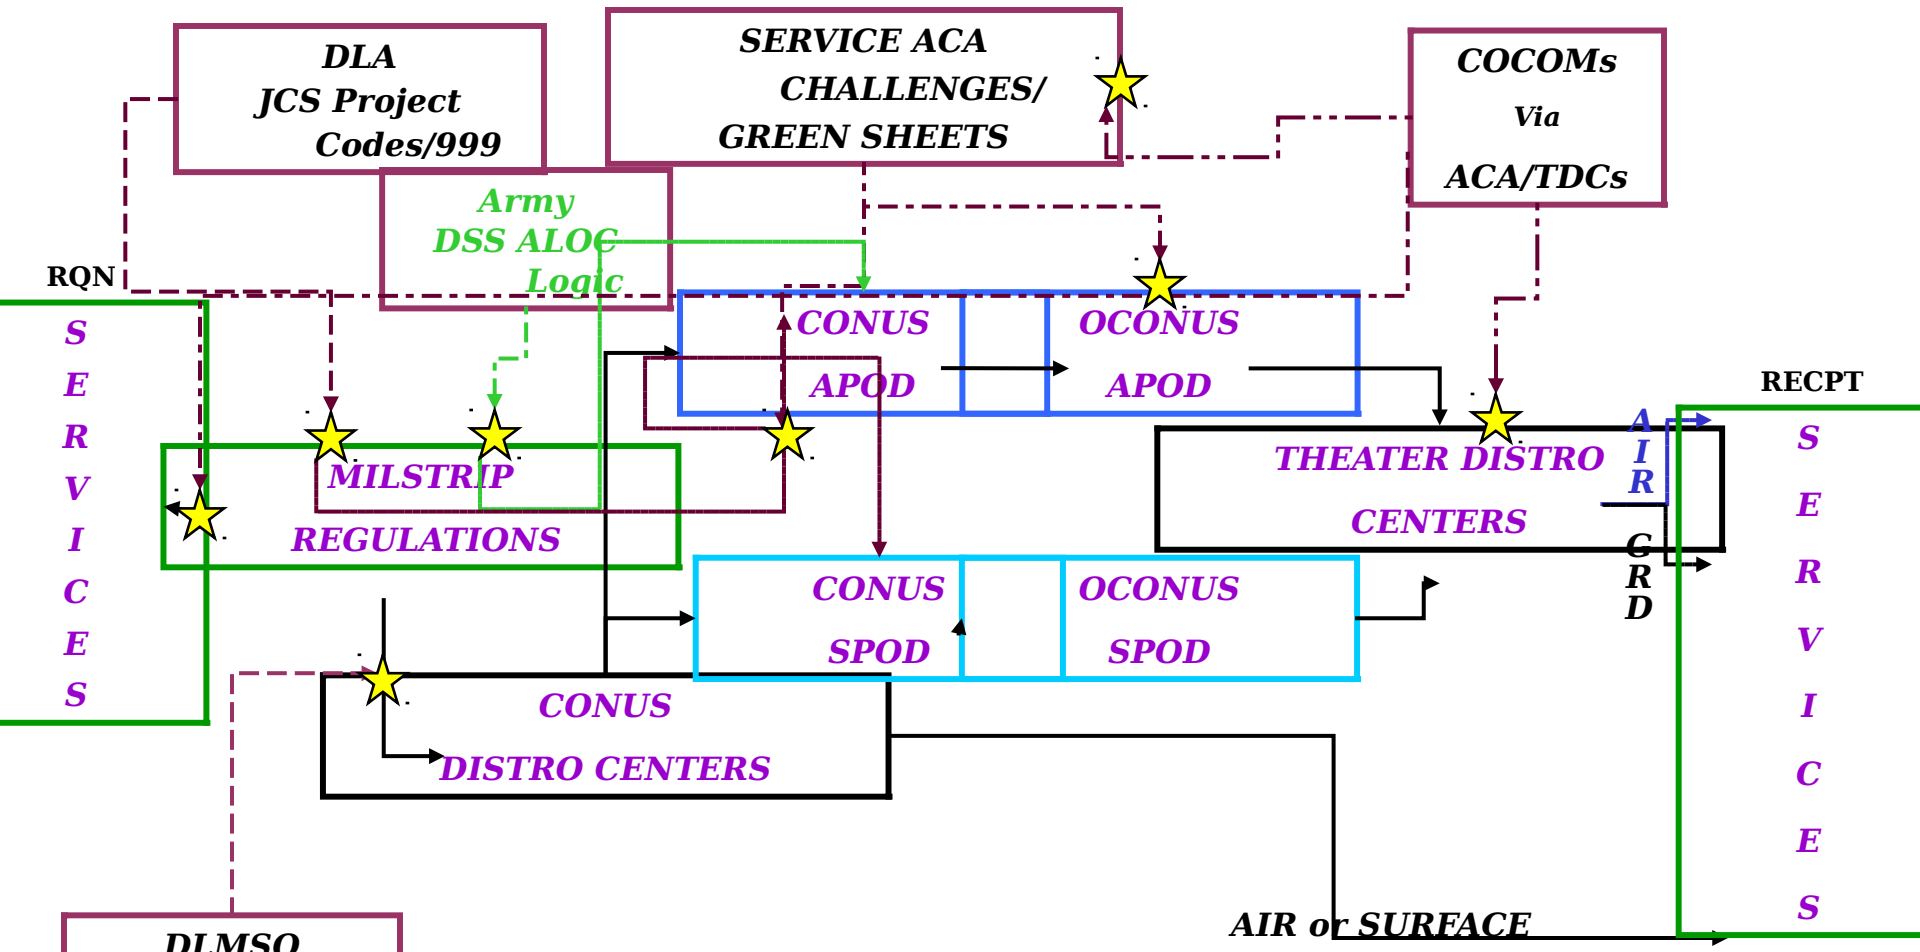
DLA
JCS Project
Codes/999

SERVICE ACA
CHALLENGES/
GREEN SHEETS

COCOMs
Via
ACA/TDCs

Army
DSS ALOC
Logic

RQN

S
E
R
V
I
C
E
S

CONUS
APOD

OCONUS
APOD

MILSTRIP
REGULATIONS

RECPT

THEATER DISTRO
CENTERS

A
I
R

G
R
D

S
E
R
V
I
C
E
S

CONUS
SPOD

OCONUS
SPOD

CONUS
DISTRO CENTERS

AIR or SURFACE

DLMSO